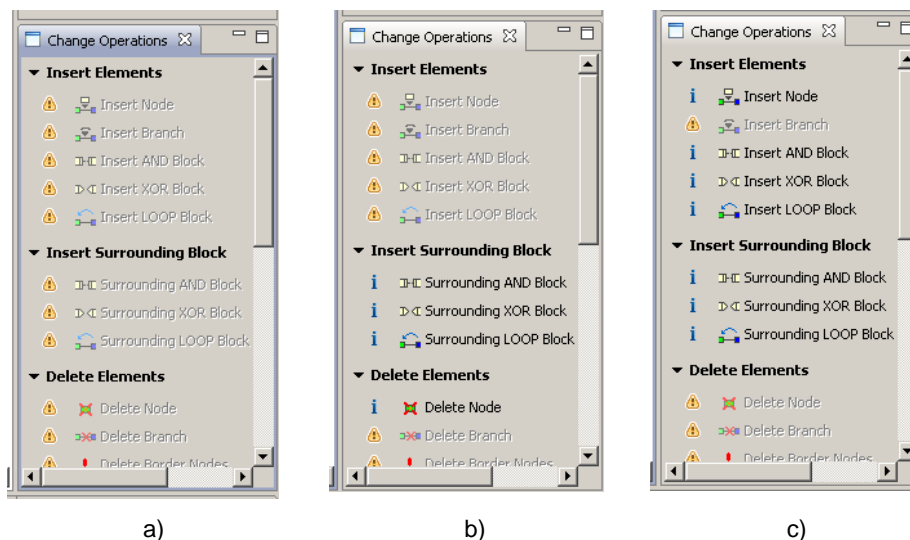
Change Operations

Insert Elements

Insert Node

Insert Branch

Insert AND Block

Insert XOR Block

Insert LOOP Block

Insert Surrounding Block

Surrounding AND Block

Surrounding XOR Block

Surrounding LOOP Block

Delete Elements

Delete Node

Delete Branch

Delete Border Nodes

a)

Change Operations

Insert Elements

Insert Node

Insert Branch

Insert AND Block

Insert XOR Block

Insert LOOP Block

Insert Surrounding Block

i Surrounding AND Block

i Surrounding XOR Block

i Surrounding LOOP Block

Delete Elements

i Delete Node

Delete Branch

Delete Border Nodes

b)

Change Operations

Insert Elements

i Insert Node

Insert Branch

i Insert AND Block

i Insert XOR Block

i Insert LOOP Block

Insert Surrounding Block

i Surrounding AND Block

i Surrounding XOR Block

i Surrounding LOOP Block

Delete Elements

Delete Node

Delete Branch

Delete Border Nodes

c)